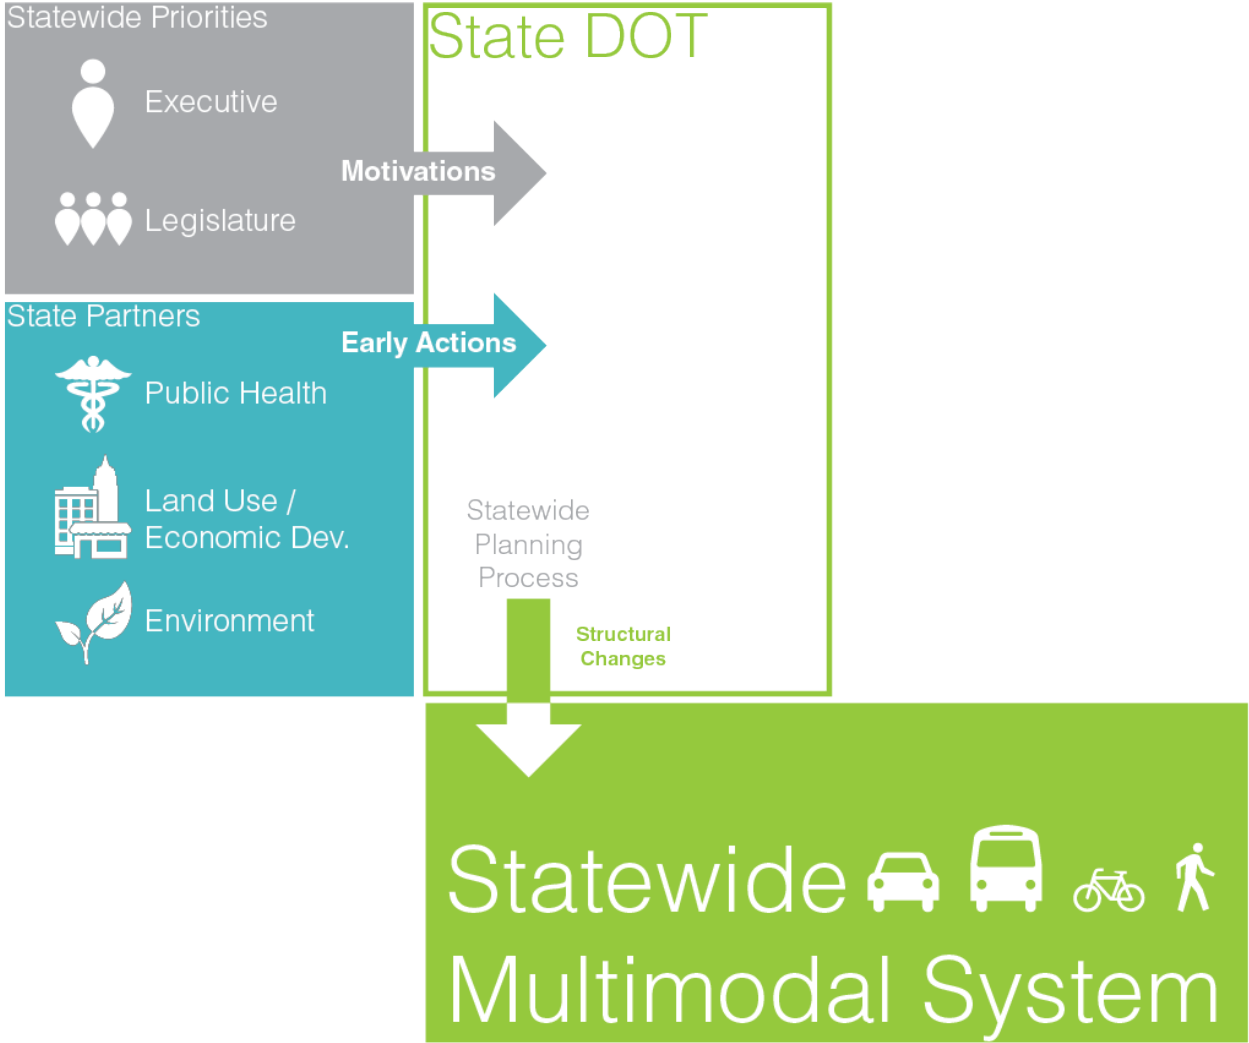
Statewide Priorities

Executive

Legislature

Motivations

State DOT

State Partners

Early Actions

Public Health

Land Use / Economic Dev.

Environment

Statewide Planning Process

Structural Changes

Statewide Multimodal System